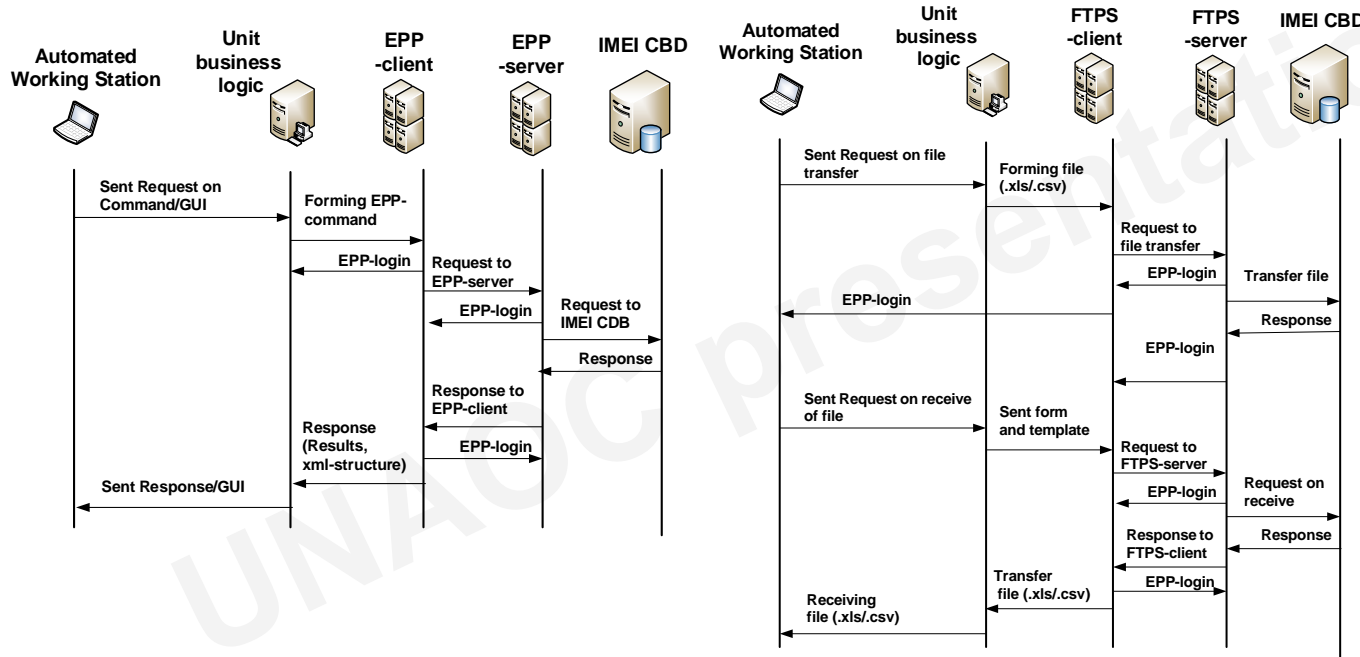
Automated Working Station

Unit business logic

EPP -client

EPP -server

IMEI CBD

Sent Request on Command/GUI

Forming EPP-command

EPP-login

Request to EPP-server

EPP-login

Request to IMEI CDB

Response

Response to EPP-client

Response (Results, xml-structure)

EPP-login

Sent Response/GUI

Automated Working Station

Unit business logic

FTPS -client

FTPS -server

IMEI CBD

Sent Request on file transfer

Forming file (.xls/.csv)

Request to file transfer

EPP-login

Transfer file

EPP-login

Response

EPP-login

Sent Request on receive of file

Sent form and template

Request to FTPS-server

Request on receive

EPP-login

Response to FTPS-client

Response

Transfer file (.xls/.csv)

EPP-login

Receiving file (.xls/.csv)

UNAOC presentation